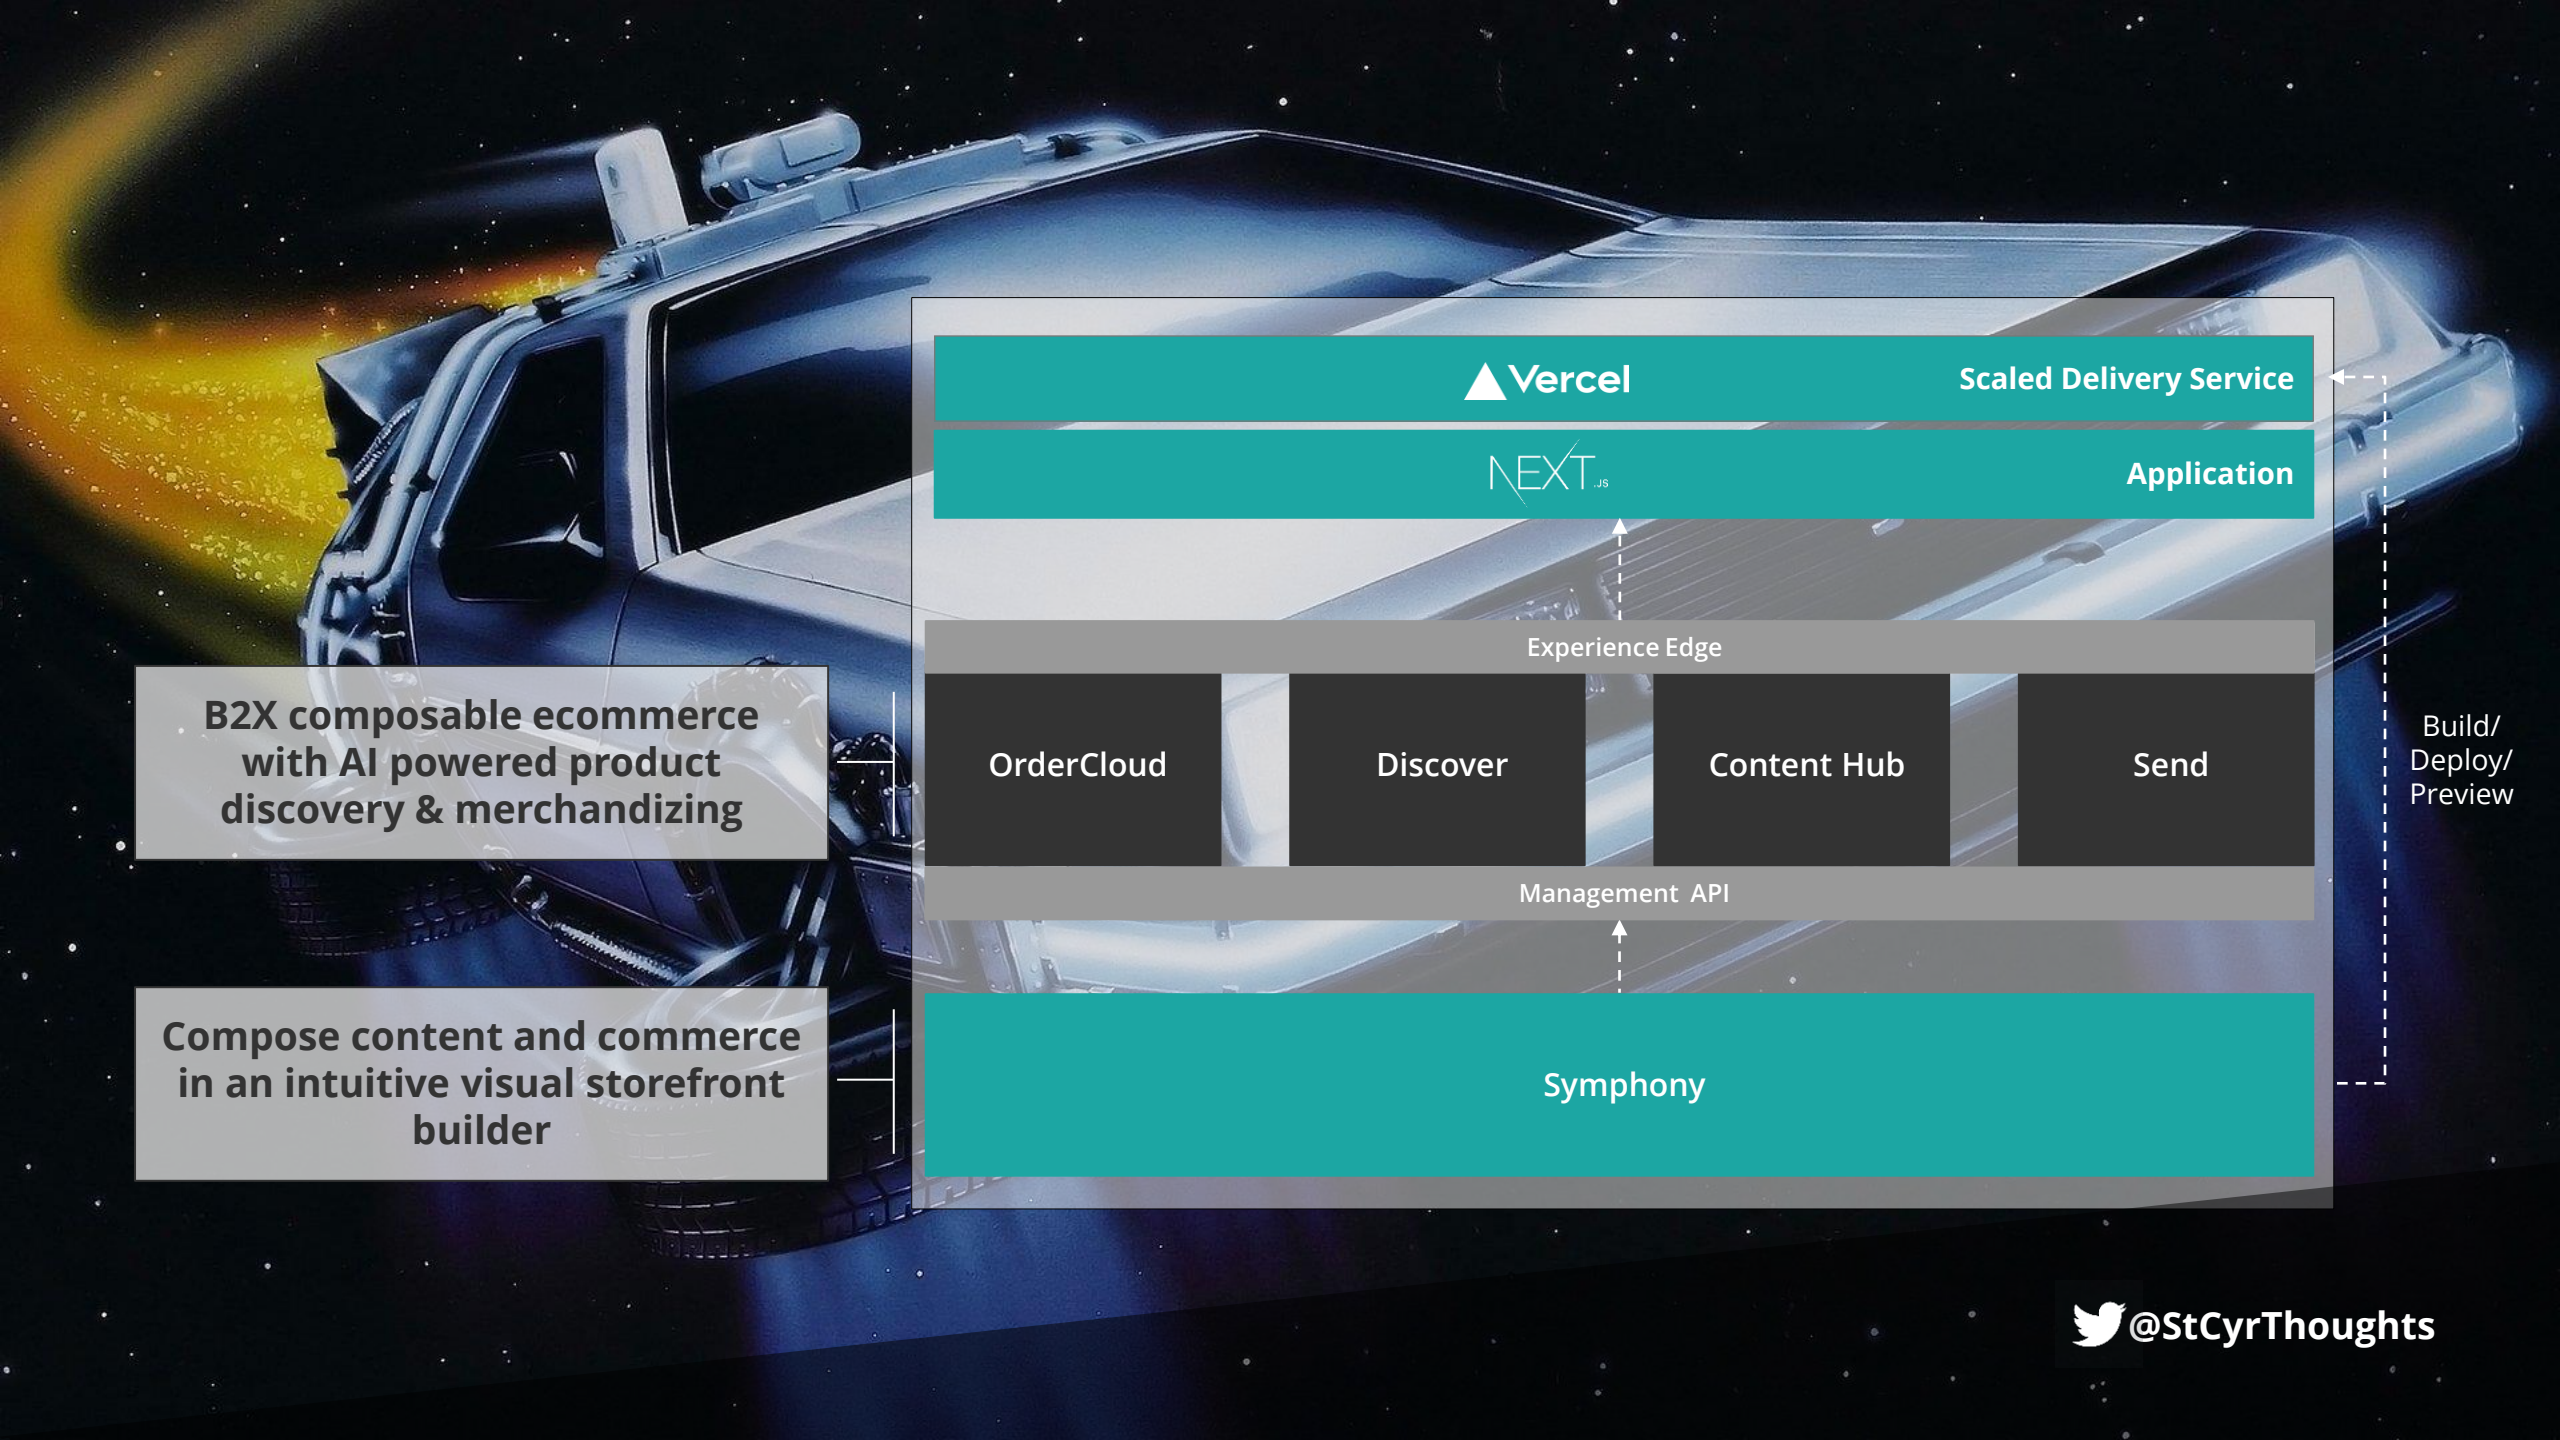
Vercel

Scaled Delivery Service

NEXT.JS

Application

Experience Edge

OrderCloud

Discover

Content Hub

Send

Management API

Symphony

Build/ Deploy/ Preview

B2X composable ecommerce with AI powered product discovery & merchandizing

Compose content and commerce in an intuitive visual storefront builder

@StCyrThoughts